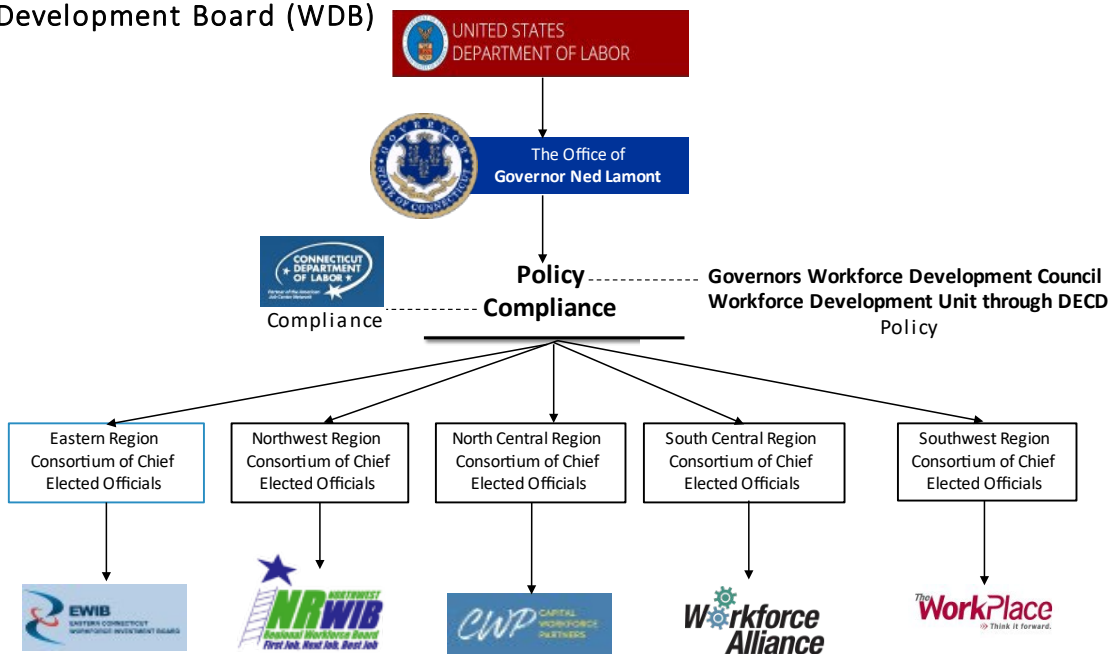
Development Board (WDB)

UNITED STATES DEPARTMENT OF LABOR

GOVERNOR STATE OF CONNECTICUT

The Office of Governor Ned Lamont

CONNECTICUT DEPARTMENT OF LABOR

Compliance

Policy

Compliance

Governors Workforce Development Council Workforce Development Unit through DECD

Policy

Eastern Region Consortium of Chief Elected Officials

Northwest Region Consortium of Chief Elected Officials

North Central Region Consortium of Chief Elected Officials

South Central Region Consortium of Chief Elected Officials

Southwest Region Consortium of Chief Elected Officials

EWIB EASTERN CONNECTICUT WORKFORCE INVESTMENT BOARD

NORTHWEST NRWIB Regional Workforce Board First Job, Next Job, Best Job

CWP CAPITAL WORKFORCE PARTNERS

Workforce Alliance

The WorkPlace Think it forward.